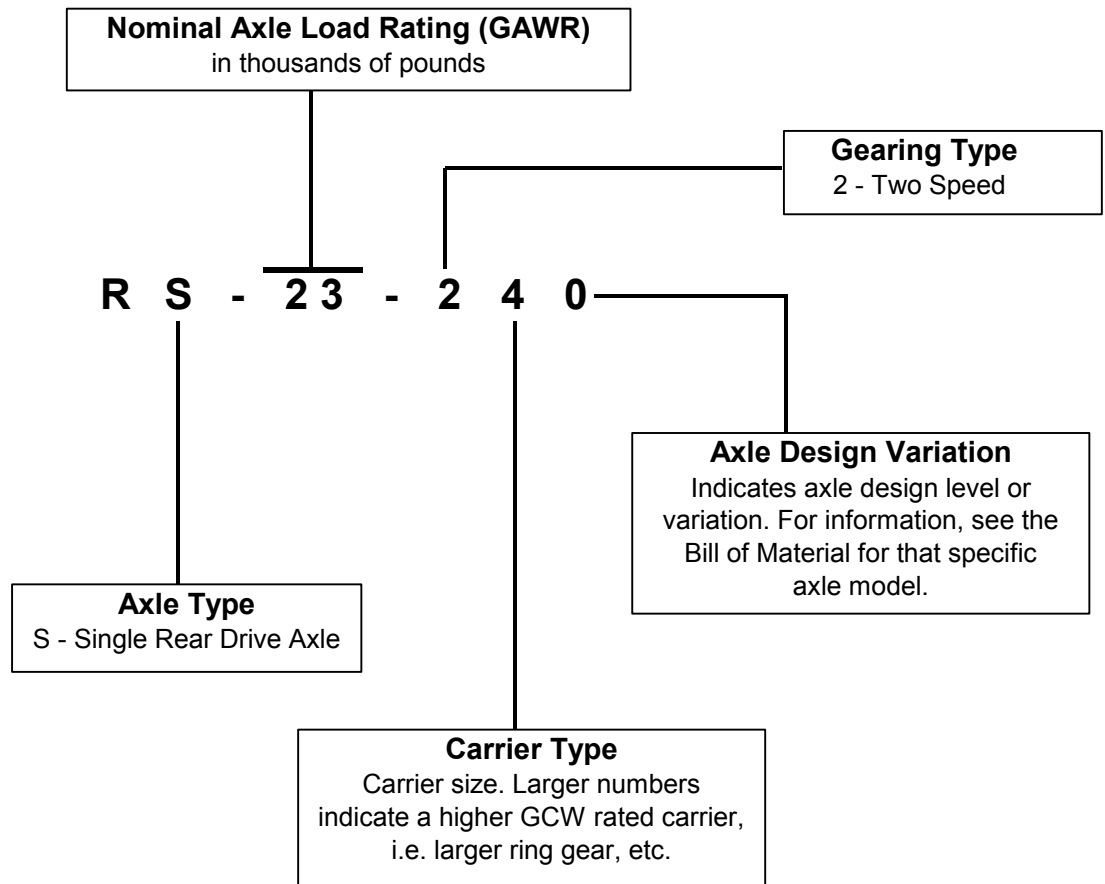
**Nominal Axle Load Rating (GAWR)**
in thousands of pounds

**Gearing Type**
2 - Two Speed

**R S - 23 - 2 4 0**

**Axle Design Variation**
Indicates axle design level or variation. For information, see the Bill of Material for that specific axle model.

**Axle Type**
S - Single Rear Drive Axle

**Carrier Type**
Carrier size. Larger numbers indicate a higher GCW rated carrier, i.e. larger ring gear, etc.